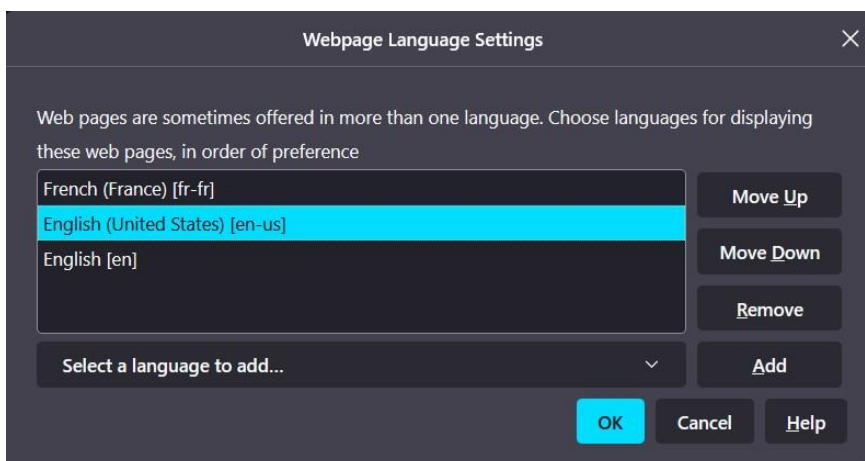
Webpage Language Settings

Web pages are sometimes offered in more than one language. Choose languages for displaying these web pages, in order of preference

French (France) [fr-fr]
English (United States) [en-us]
English [en]

Move Up
Move Down
Remove

Select a language to add...

Add

OK
Cancel
Help